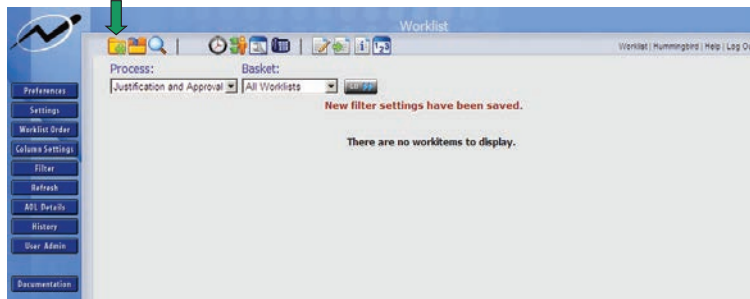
Worklist

Worklist | Hummingbird | Help | Log O

Process:
Justification and Approval

Basket:
All Worklists

Go

New filter settings have been saved.

There are no workitems to display.

Preferences
Settings
Worklist Order
Column Settings
Filter
Refresh
AOL Details
History
User Admin
Documentation